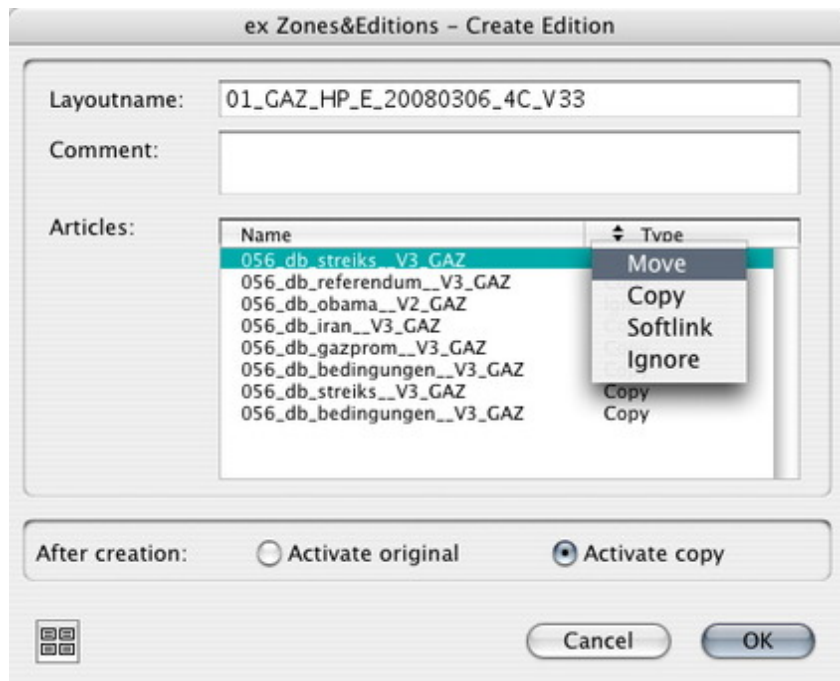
ex Zones&Editions – Create Edition

Layoutname: 01_GAZ_HP_E_20080306_4C_V33

Comment:

Articles:

| Name | Type |
|---|---|
| 056_db_streiks__V3_GAZ | |
| 056_db_referendum__V3_GAZ | |
| 056_db_obama__V2_GAZ | |
| 056_db_iran__V3_GAZ | |
| 056_db_gazprom__V3_GAZ | |
| 056_db_bedingungen__V3_GAZ | |
| 056_db_streiks__V3_GAZ | Copy |
| 056_db_bedingungen__V3_GAZ | Copy |

Move
Copy
Softlink
Ignore

After creation: Activate original Activate copy

Cancel OK